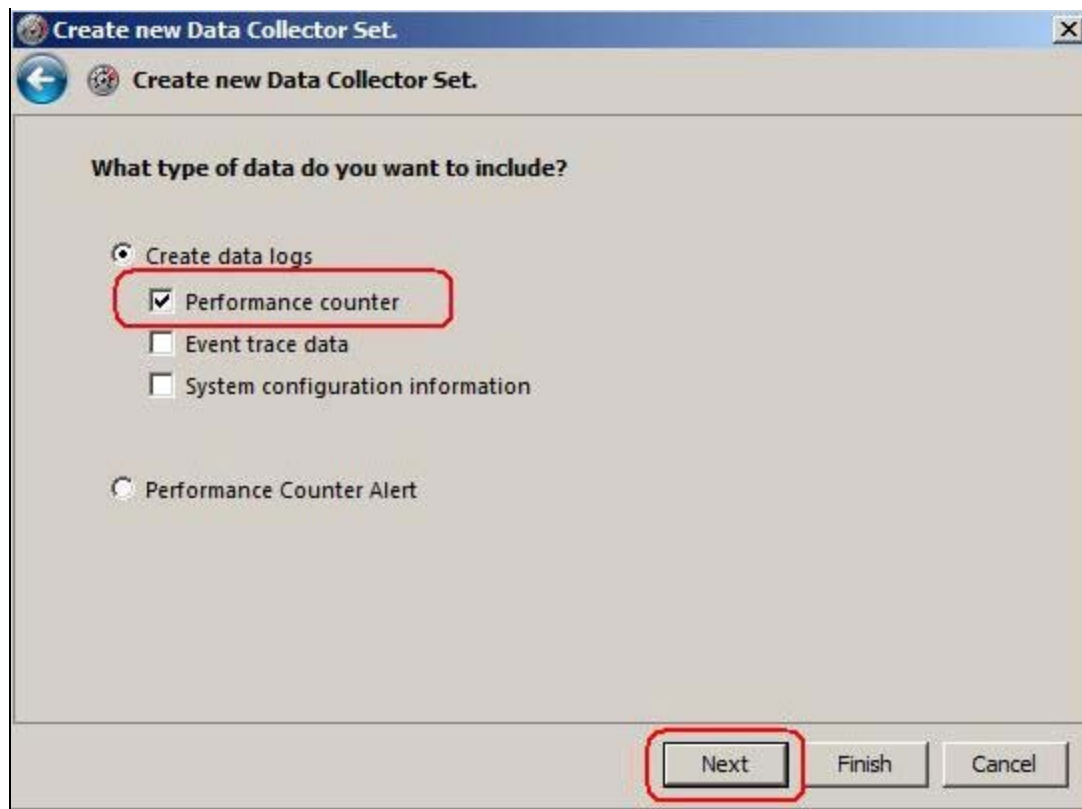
Create new Data Collector Set.

Create new Data Collector Set.

What type of data do you want to include?

Create data logs

Performance counter

Event trace data

System configuration information

Performance Counter Alert

Next

Finish

Cancel